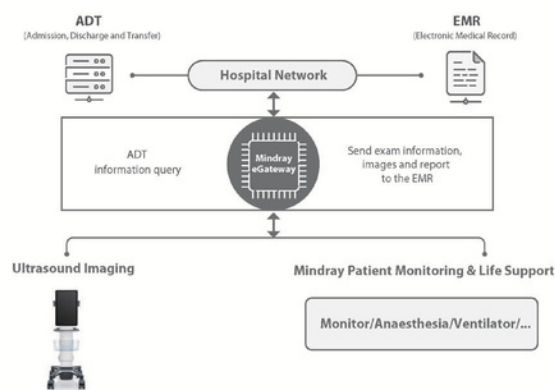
ADT
(Admission, Discharge and Transfer)

EMR
(Electronic Medical Record)

Hospital Network

ADT information query

Mindray eGateway

Send exam information, images and report to the EMR

Ultrasound Imaging

Mindray Patient Monitoring & Life Support

Monitor/Anaesthesia/Ventilator/...